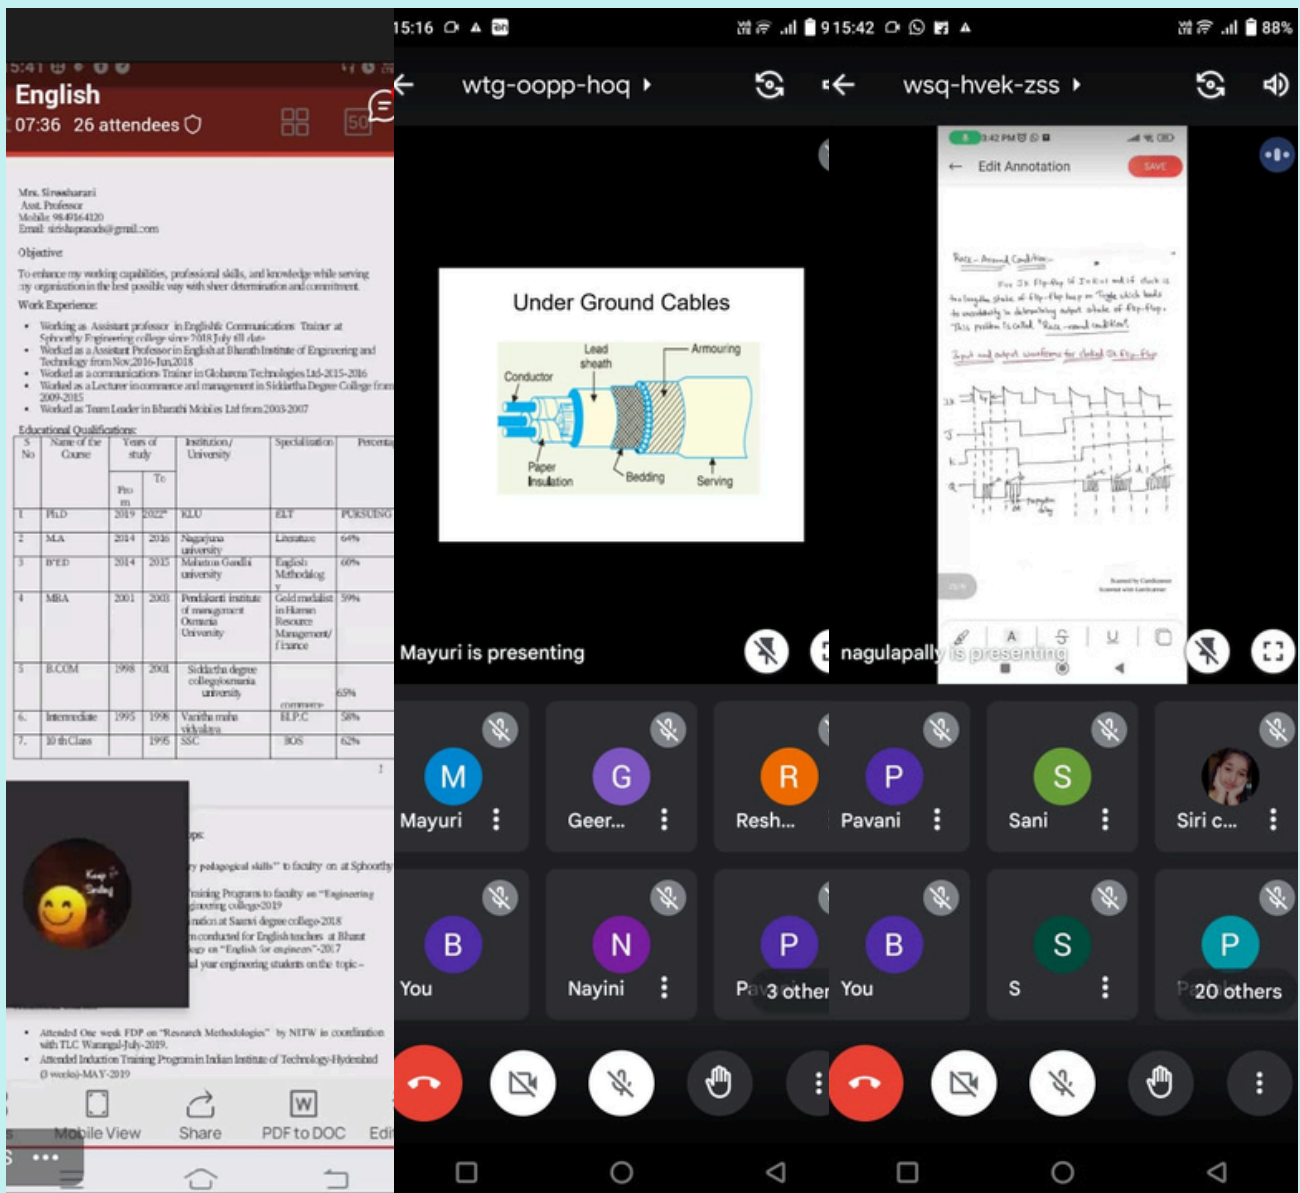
5:41
English
07:36 26 attendees

Mrs. Sireesharani
Asst. Professor
Mobile: 9849164120
Email: sirishaprasads@gmail.com

Objective:
To enhance my working capabilities, professional skills, and knowledge while serving my organization in the best possible way with sheer determination and commitment.

Work Experience:
• Working as Assistant professor in English/ Communications Trainer at Sphoorthy Engineering college since 2018 July till date
• Worked as a Assistant Professor in English at Bharath Institute of Engineering and Technology from Nov 2016-Jun 2018
• Worked as a communications Trainer in Globarena Technologies Ltd-2015-2016
• Worked as a Lecturer in commerce and management in Siddartha Degree College from 2009-2015
• Worked as Team Leader in Bharathi Mobiles Ltd from 2003-2007

Educational Qualifications:

| S No | Name of the Course | Years of study From | To | Institution/ University | Specialization | Percenta |
|---|---|---|---|---|---|---|
| 1 | PhD | 2019 | 2022* | KLU | ELT | PURSUING |
| 2 | MA | 2014 | 2016 | Nagarjuna university | Literature | 64% |
| 3 | B'ED | 2014 | 2015 | Mahatma Gandhi university | English Methodolog y | 60% |
| 4 | MBA | 2001 | 2003 | Pendekanti institute of management Osmania University | Gold medalist in Human Resource Management/ finance | 59% |
| 5 | B.COM | 1998 | 2001 | Siddartha degree college osmania university | commerce | 65% |
| 6. | Intermediate | 1995 | 1998 | Varitha maha vidyalaya | H.P.C | 58% |
| 7. | 10 th Class | | 1995 | SSC | BOS | 62% |

ps
y pedagogical skills" to faculty on at Sphoorthy
ining Programs to faculty on "Engineering gineering college-2019
nation at Sarani degree college-2018
n conducted for English teachers at Bharat op on "English for engineers"-2017
al year engineering students on the topic –

• Attended One week FDP on "Research Methodologies" by NITW in coordination with TLC Warangal-July-2019.
• Attended Induction Training Program in Indian Institute of Technology-Hyderabad (3 weeks)-MAY-2019

Keep Smiling

Mobile View Share PDF to DOC Edi

15:16
wtg-oopp-hoq
Under Ground Cables
Lead sheath
Armouring
Conductor
Paper Insulation
Bedding
Serving
Mayuri is presenting
M Mayuri
G Geer...
R Resh...
B You
N Nayini
P Pa 3 other

15:42
wsq-hvek-zss
88%
3:42 PM
Edit Annotation
SAVE
Race-Around Condition
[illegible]
nagulapally is presenting
P Pavani
S Sani
Siri c...
B You
S S
P Pa 20 others